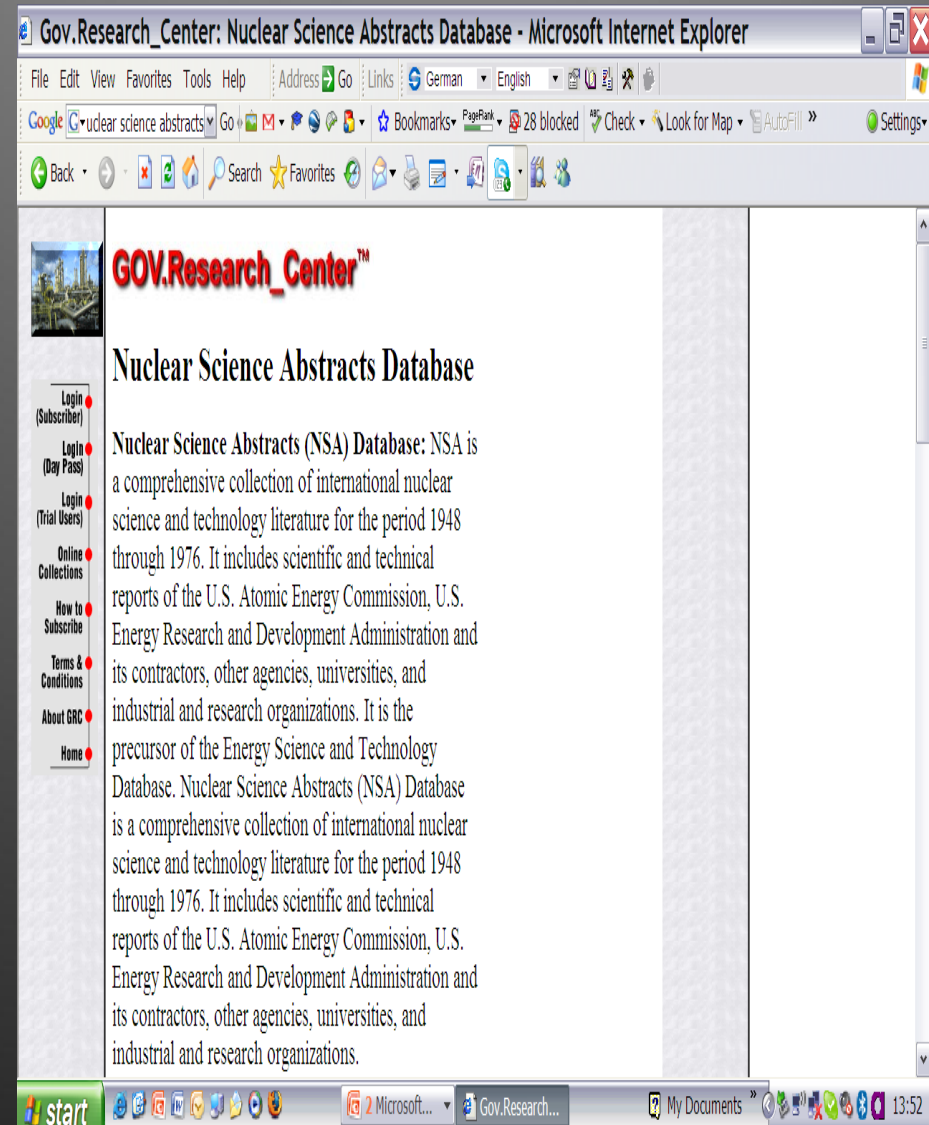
Gov.Research_Center: Nuclear Science Abstracts Database - Microsoft Internet Explorer

File Edit View Favorites Tools Help Address Go Links German English

Google uclear science abstracts Go Bookmarks PageRank 28 blocked Check Look for Map AutoFill Settings

Back Search Favorites

GOV.Research_Center™

Login (Subscriber)
Login (Day Pass)
Login (Trial Users)
Online Collections
How to Subscribe
Terms & Conditions
About GRC
Home

Nuclear Science Abstracts Database

**Nuclear Science Abstracts (NSA) Database:** NSA is a comprehensive collection of international nuclear science and technology literature for the period 1948 through 1976. It includes scientific and technical reports of the U.S. Atomic Energy Commission, U.S. Energy Research and Development Administration and its contractors, other agencies, universities, and industrial and research organizations. It is the precursor of the Energy Science and Technology Database. Nuclear Science Abstracts (NSA) Database is a comprehensive collection of international nuclear science and technology literature for the period 1948 through 1976. It includes scientific and technical reports of the U.S. Atomic Energy Commission, U.S. Energy Research and Development Administration and its contractors, other agencies, universities, and industrial and research organizations.

start 2 Microsoft... Gov.Research... My Documents 13:52